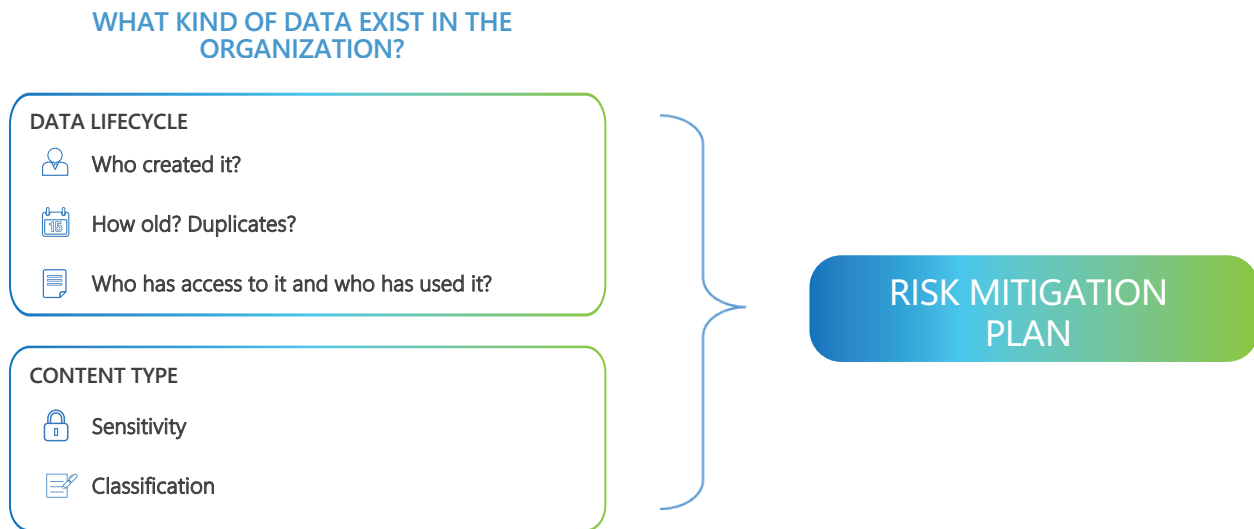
WHAT KIND OF DATA EXIST IN THE ORGANIZATION?

DATA LIFECYCLE

Who created it?

15

How old? Duplicates?

Who has access to it and who has used it?

CONTENT TYPE

Sensitivity

Classification

RISK MITIGATION PLAN